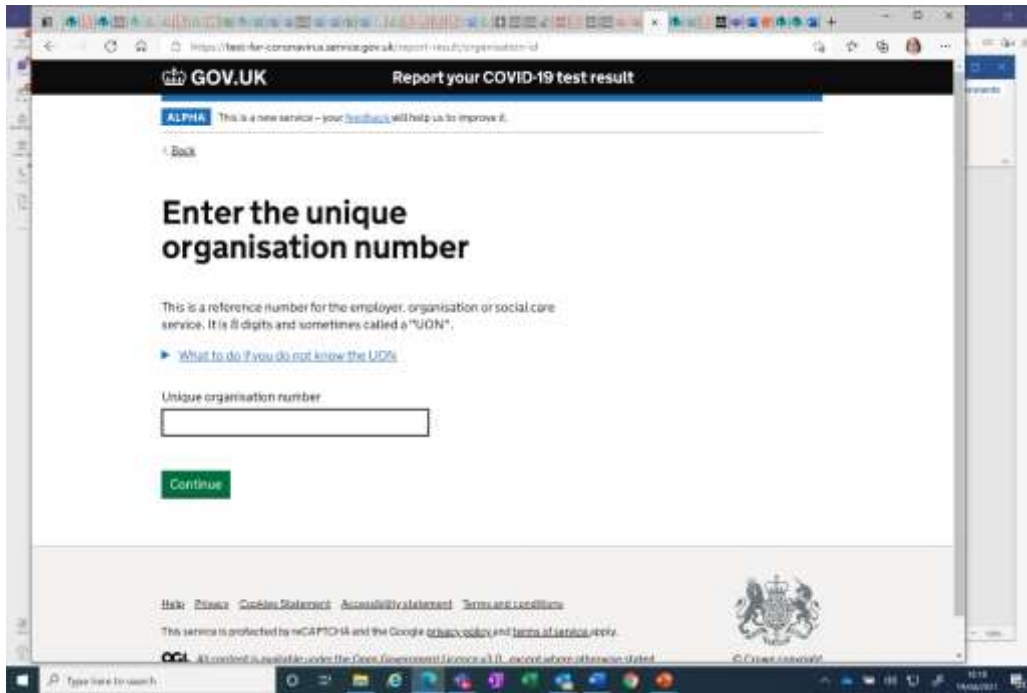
https://test-for-coronavirus.service.gov.uk/report-result/organisation-id

GOV.UK Report your COVID-19 test result

ALPHA This is a new service – your feedback will help us to improve it.

Back

Enter the unique organisation number

This is a reference number for the employer, organisation or social care service. It is 8 digits and sometimes called a "UON".

What to do if you do not know the UON

Unique organisation number

Continue

Help Privacy Cookies Statement Accessibility statement Terms and conditions

This service is protected by reCAPTCHA and the Google privacy policy and terms of service apply.

OGL All content is available under the Open Government Licence v3.0, except where otherwise stated

© Crown copyright

Type here to search